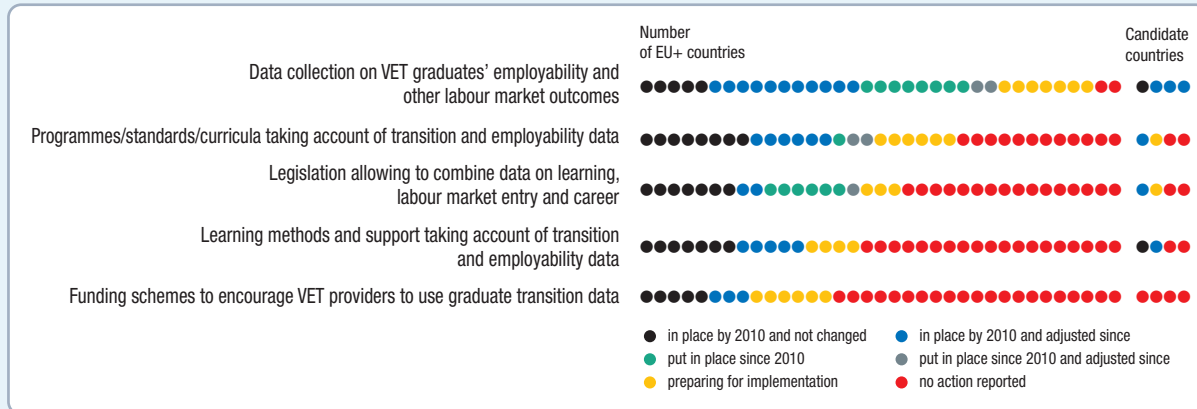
Number of EU+ countries

Candidate countries

Data collection on VET graduates' employability and other labour market outcomes

Programmes/standards/curricula taking account of transition and employability data

Legislation allowing to combine data on learning, labour market entry and career

Learning methods and support taking account of transition and employability data

Funding schemes to encourage VET providers to use graduate transition data

in place by 2010 and not changed

in place by 2010 and adjusted since

put in place since 2010

put in place since 2010 and adjusted since

preparing for implementation

no action reported